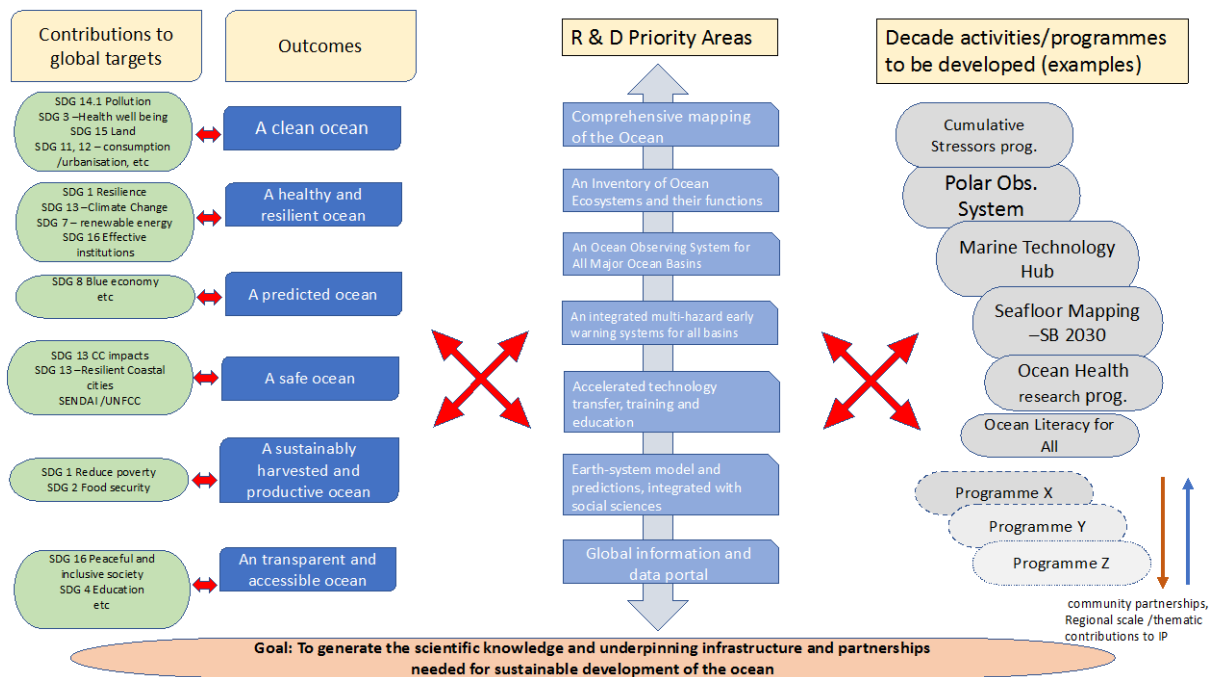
Contributions to global targets

Outcomes

R & D Priority Areas

Decade activities/programmes to be developed (examples)

SDG 14.1 Pollution
SDG 3 –Health well being
SDG 15 Land
SDG 11, 12 – consumption /urbanisation, etc

A clean ocean

SDG 1 Resilience
SDG 13 –Climate Change
SDG 7 – renewable energy
SDG 16 Effective institutions

A healthy and resilient ocean

SDG 8 Blue economy
etc

A predicted ocean

SDG 13 CC impacts
SDG 13 –Resilient Coastal cities
SENDAI /UNFCC

A safe ocean

SDG 1 Reduce poverty
SDG 2 Food security

A sustainably harvested and productive ocean

SDG 16 Peaceful and inclusive society
SDG 4 Education
etc

An transparent and accessible ocean

Comprehensive mapping of the Ocean

An Inventory of Ocean Ecosystems and their functions

An Ocean Observing System for All Major Ocean Basins

An integrated multi-hazard early warning systems for all basins

Accelerated technology transfer, training and education

Earth-system model and predictions, integrated with social sciences

Global information and data portal

Cumulative Stressors prog.

Polar Obs. System

Marine Technology Hub

Seafloor Mapping –SB 2030

Ocean Health research prog.

Ocean Literacy for All

Programme X

Programme Y

Programme Z

community partnerships, Regional scale /thematic contributions to IP

Goal: To generate the scientific knowledge and underpinning infrastructure and partnerships needed for sustainable development of the ocean